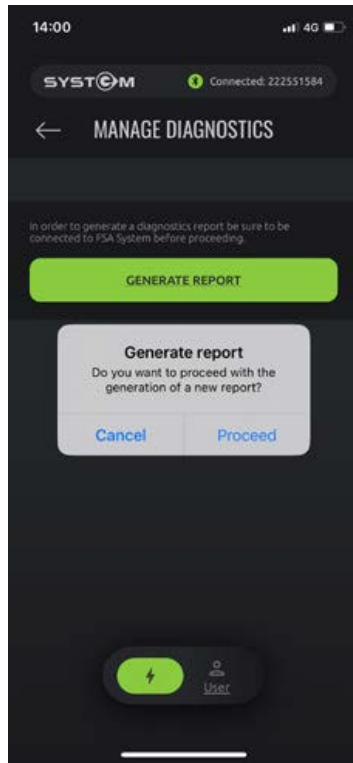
14:00

4G

SYSTEM

Connected: 222551584

MANAGE DIAGNOSTICS

In order to generate a diagnostics report be sure to be connected to FSA System before proceeding.

GENERATE REPORT

Generate report

Do you want to proceed with the generation of a new report?

Cancel

Proceed

User